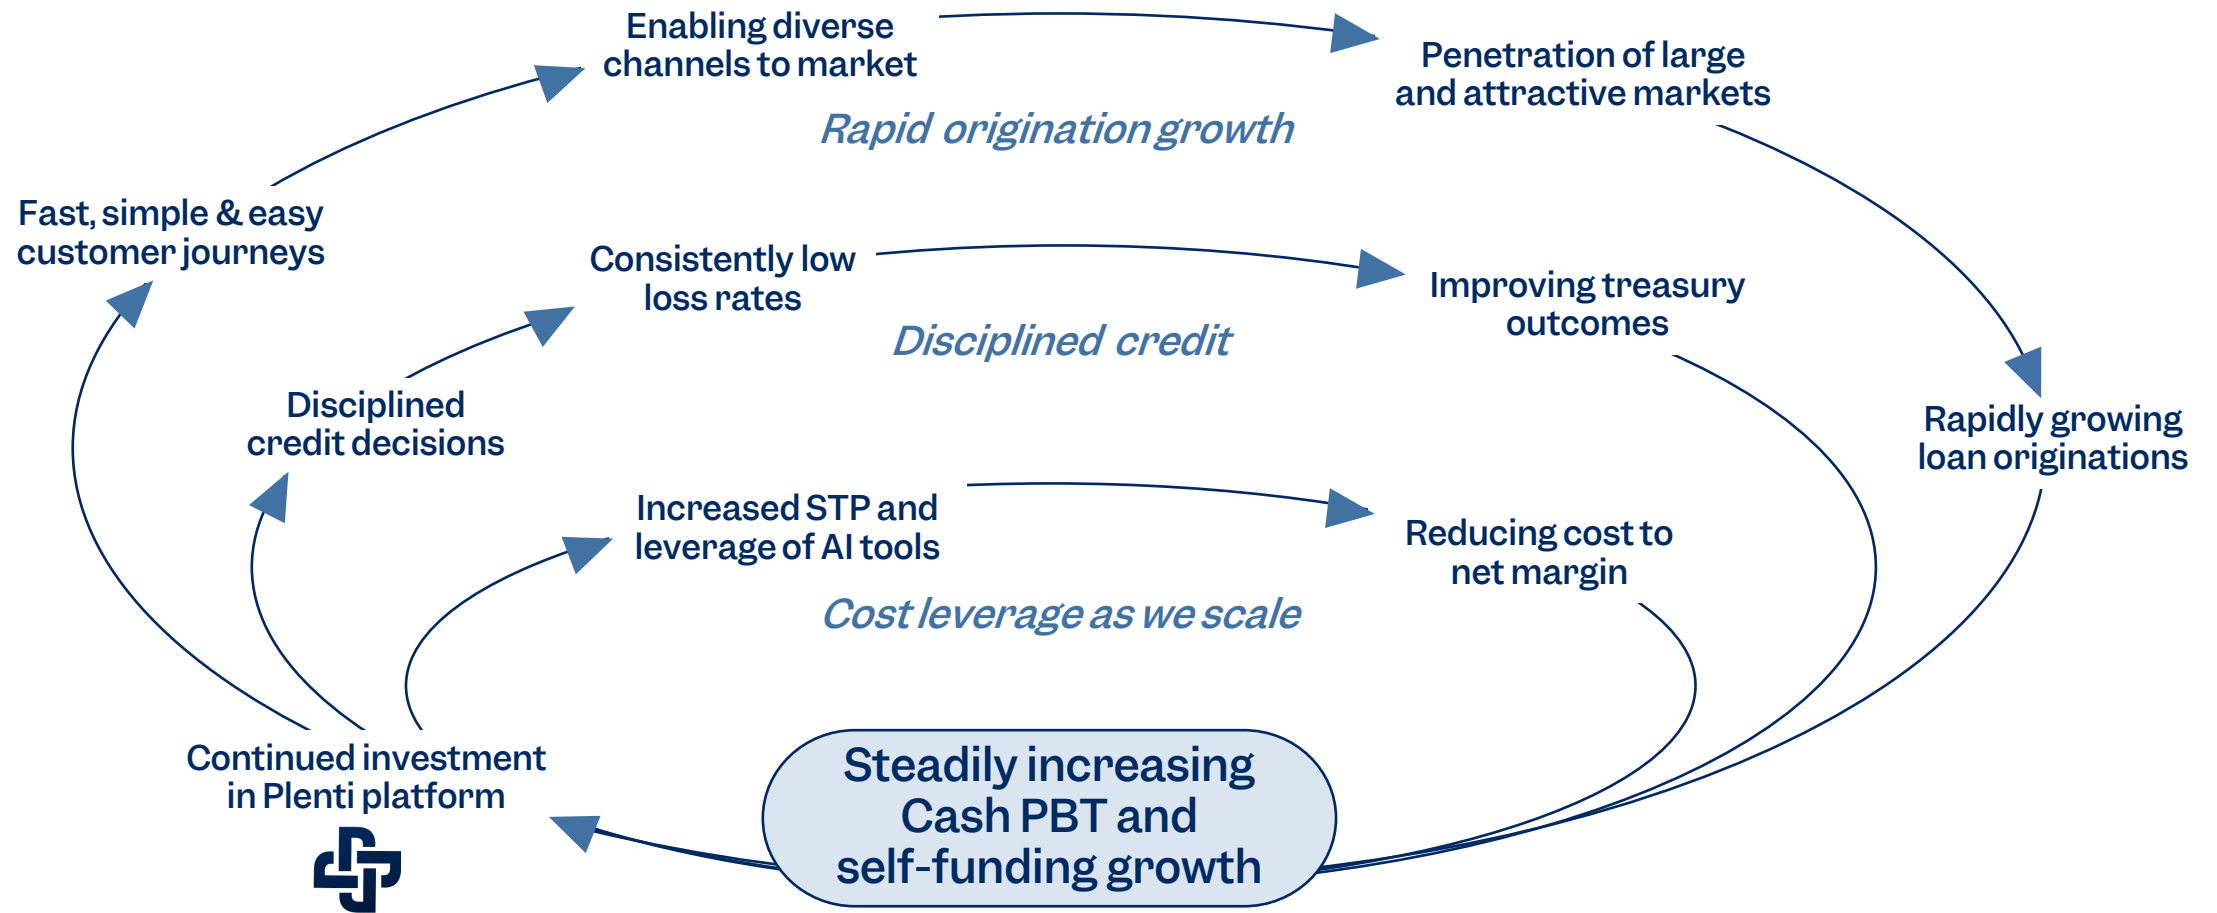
Enabling diverse channels to market

Penetration of large and attractive markets

Rapid origination growth

Fast, simple & easy customer journeys

Consistently low loss rates

Improving treasury outcomes

Disciplined credit

Disciplined credit decisions

Rapidly growing loan originations

Increased STP and leverage of AI tools

Reducing cost to net margin

Cost leverage as we scale

Continued investment in Plenti platform

Steadily increasing Cash PBT and self-funding growth